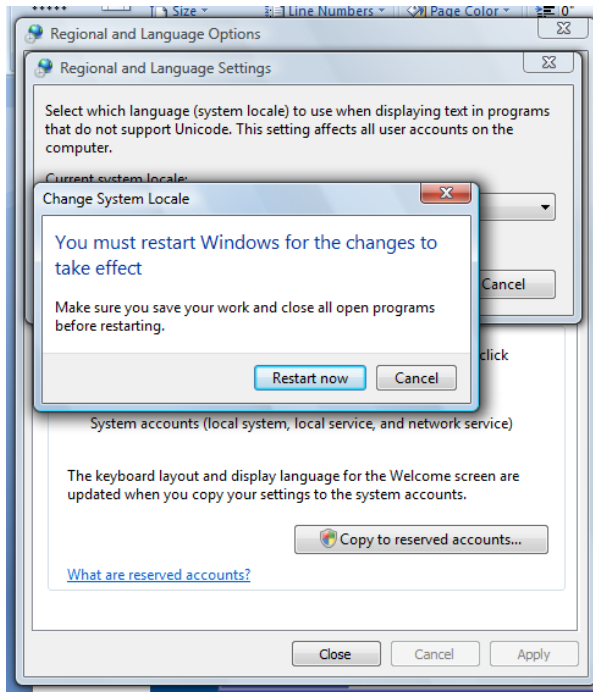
Size Line Numbers Page Color

Regional and Language Options

Regional and Language Settings

Select which language (system locale) to use when displaying text in programs that do not support Unicode. This setting affects all user accounts on the computer.

Current system locale:

Cancel

Change System Locale

You must restart Windows for the changes to take effect

Make sure you save your work and close all open programs before restarting.

Restart now Cancel

click

System accounts (local system, local service, and network service)

The keyboard layout and display language for the Welcome screen are updated when you copy your settings to the system accounts.

Copy to reserved accounts...

What are reserved accounts?

Close Cancel Apply